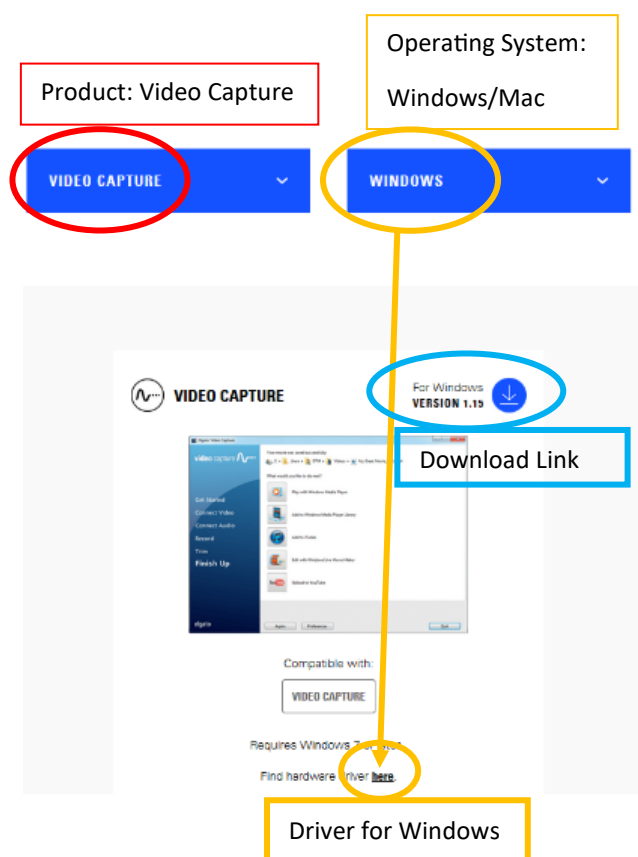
Operating System:
Windows/Mac

Product: Video Capture

VIDEO CAPTURE

WINDOWS

VIDEO CAPTURE

For Windows
VERSION 1.15

Download Link

Get Started
Connect Video
Connect Audio
Record
Trim
Finish Up

Compatible with:

VIDEO CAPTURE

Requires Windows 7 or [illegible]

Find hardware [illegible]river here.

Driver for Windows